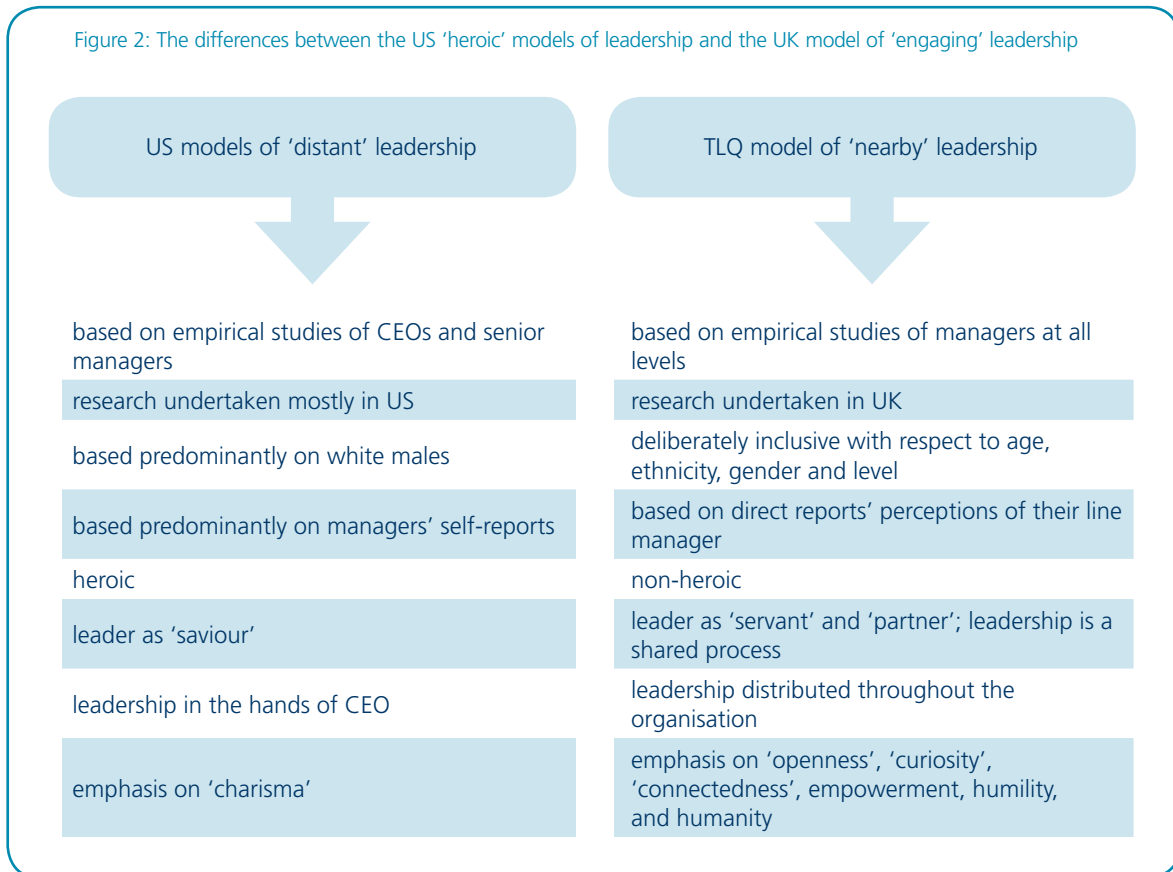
Figure 2: The differences between the US 'heroic' models of leadership and the UK model of 'engaging' leadership

| US models of 'distant' leadership | TLQ model of 'nearby' leadership |
|---|---|
| based on empirical studies of CEOs and senior managers | based on empirical studies of managers at all levels |
| research undertaken mostly in US | research undertaken in UK |
| based predominantly on white males | deliberately inclusive with respect to age, ethnicity, gender and level |
| based predominantly on managers' self-reports | based on direct reports' perceptions of their line manager |
| heroic | non-heroic |
| leader as 'saviour' | leader as 'servant' and 'partner'; leadership is a shared process |
| leadership in the hands of CEO | leadership distributed throughout the organisation |
| emphasis on 'charisma' | emphasis on 'openness', 'curiosity', 'connectedness', empowerment, humility, and humanity |